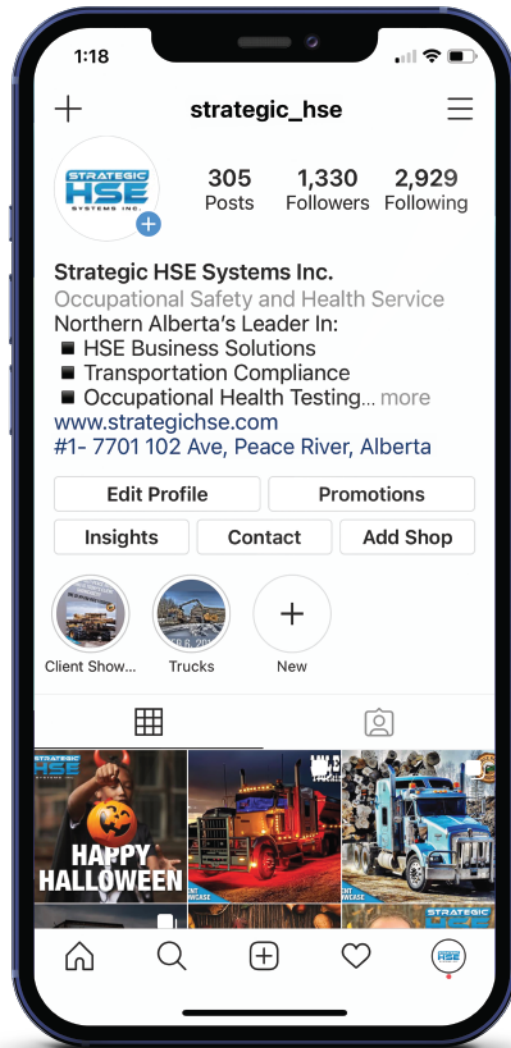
1:18

strategic_hse

STRATEGIC HSE SYSTEMS INC.

305
Posts

1,330
Followers

2,929
Following

Strategic HSE Systems Inc.
Occupational Safety and Health Service
Northern Alberta's Leader In:
■ HSE Business Solutions
■ Transportation Compliance
■ Occupational Health Testing... more
www.strategichse.com
#1- 7701 102 Ave, Peace River, Alberta

Edit Profile
Promotions
Insights
Contact
Add Shop

Client Show...
Trucks
New

STRATEGIC HSE
HAPPY HALLOWEEN

STRATEGIC

HSE